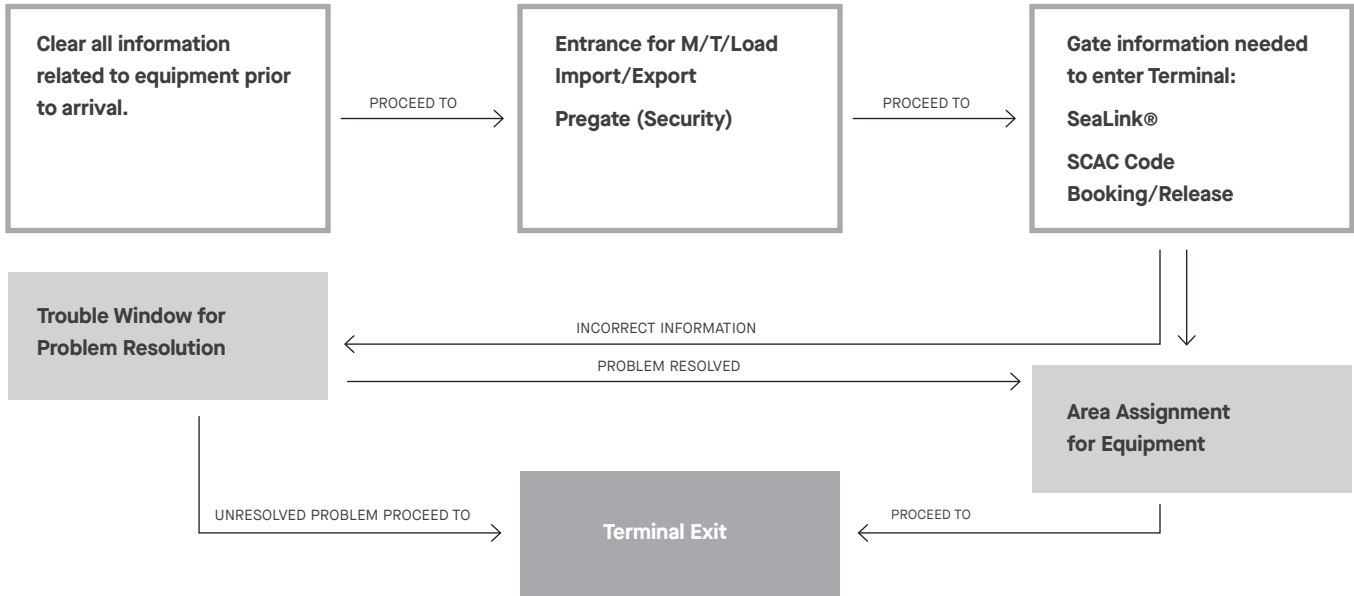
Clear all information related to equipment prior to arrival.

PROCEED TO

Entrance for M/T/Load Import/Export

Pregate (Security)

PROCEED TO

Gate information needed to enter Terminal:

SeaLink®

SCAC Code
Booking/Release

Trouble Window for Problem Resolution

INCORRECT INFORMATION

PROBLEM RESOLVED

Area Assignment for Equipment

UNRESOLVED PROBLEM PROCEED TO

Terminal Exit

PROCEED TO